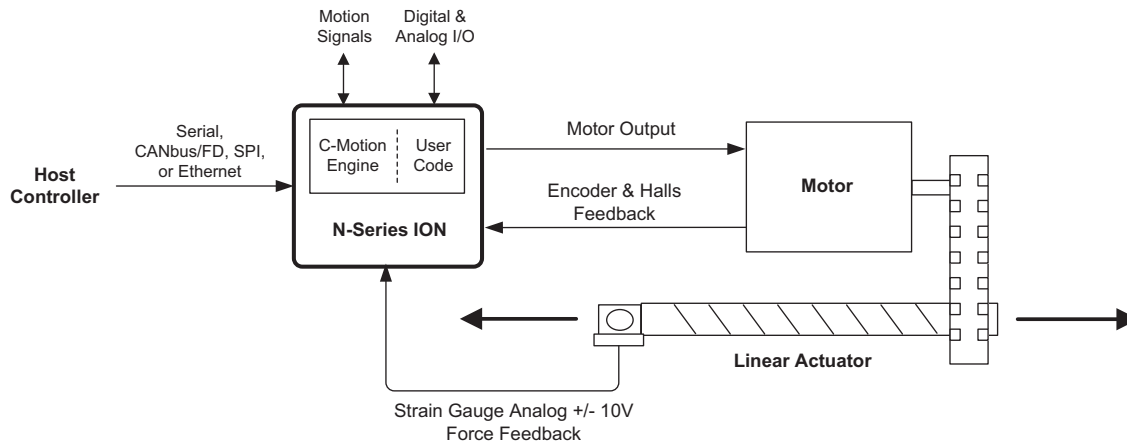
Motion Signals

Digital & Analog I/O

Host Controller

Serial, CANbus/FD, SPI, or Ethernet

C-Motion Engine

User Code

N-Series ION

Motor Output

Encoder & Halls Feedback

Motor

Linear Actuator

Strain Gauge Analog +/- 10V Force Feedback